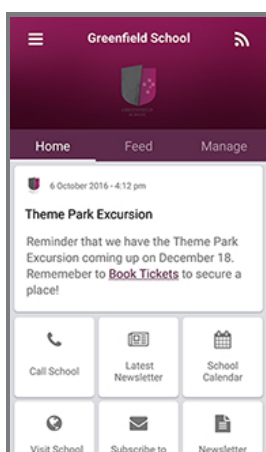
Greenfield School

Home Feed Manage

6 October 2016 • 4:12 pm

Theme Park Excursion

Reminder that we have the Theme Park Excursion coming up on December 18. Rememeber to Book Tickets to secure a place!

Call School

Latest Newsletter

School Calendar

Visit School

Subscribe to

Newsletter